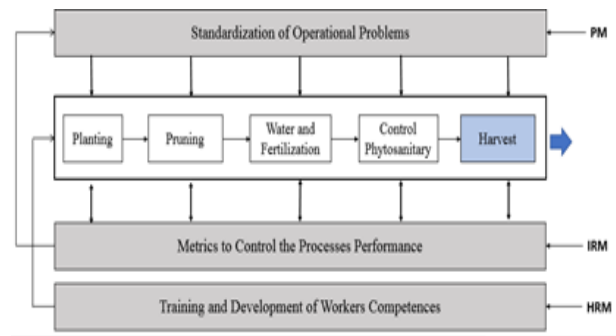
Standardization of Operational Problems

PM

Planting

Pruning

Water and Fertilization

Control Phytosanitary

Harvest

Metrics to Control the Processes Performance

IRM

Training and Development of Workers Competences

HRM